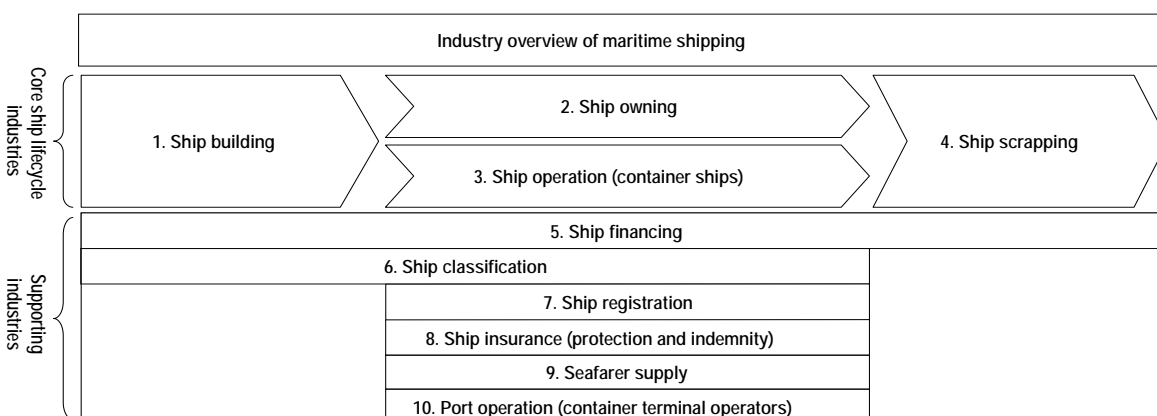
Industry overview of maritime shipping

Core ship lifecycle industries

1. Ship building

2. Ship owning

3. Ship operation (container ships)

4. Ship scrapping

Supporting industries

5. Ship financing

6. Ship classification

7. Ship registration

8. Ship insurance (protection and indemnity)

9. Seafarer supply

10. Port operation (container terminal operators)